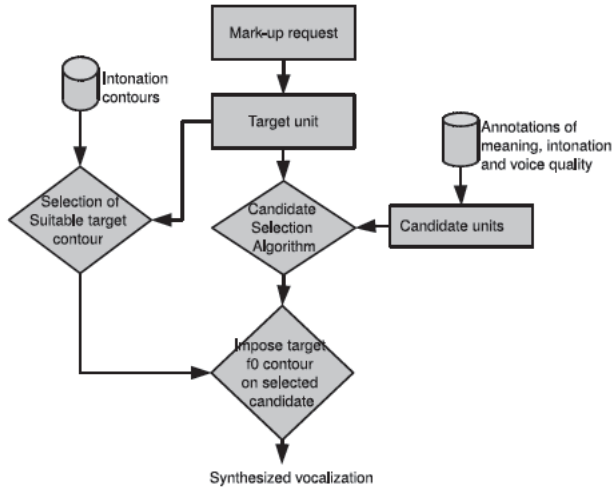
Mark-up request

Intonation contours

Target unit

Annotations of meaning, intonation and voice quality

Selection of Suitable target contour

Candidate Selection Algorithm

Candidate units

Impose target f0 contour on selected candidate

Synthesized vocalization